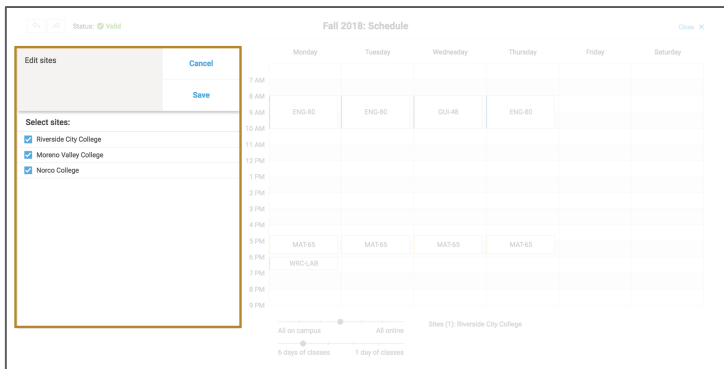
Status: Valid

Fall 2018: Schedule

Close ×

Edit sites

Cancel

Save

Select sites:

Riverside City College

Moreno Valley College

Norco College

| | Monday | Tuesday | Wednesday | Thursday | Friday | Saturday |
|---|---|---|---|---|---|---|
| 7 AM | | | | | | |
| 8 AM | | | | | | |
| 9 AM | ENG-80 | ENG-80 | GUI-48 | ENG-80 | | |
| 10 AM | | | | | | |
| 11 AM | | | | | | |
| 12 PM | | | | | | |
| 1 PM | | | | | | |
| 2 PM | | | | | | |
| 3 PM | | | | | | |
| 4 PM | | | | | | |
| 5 PM | MAT-65 | MAT-65 | MAT-65 | MAT-65 | | |
| 6 PM | WRC-LAB | | | | | |
| 7 PM | | | | | | |
| 8 PM | | | | | | |
| 9 PM | | | | | | |

All on campus

All online

Sites (1): Riverside City College

6 days of classes

1 day of classes